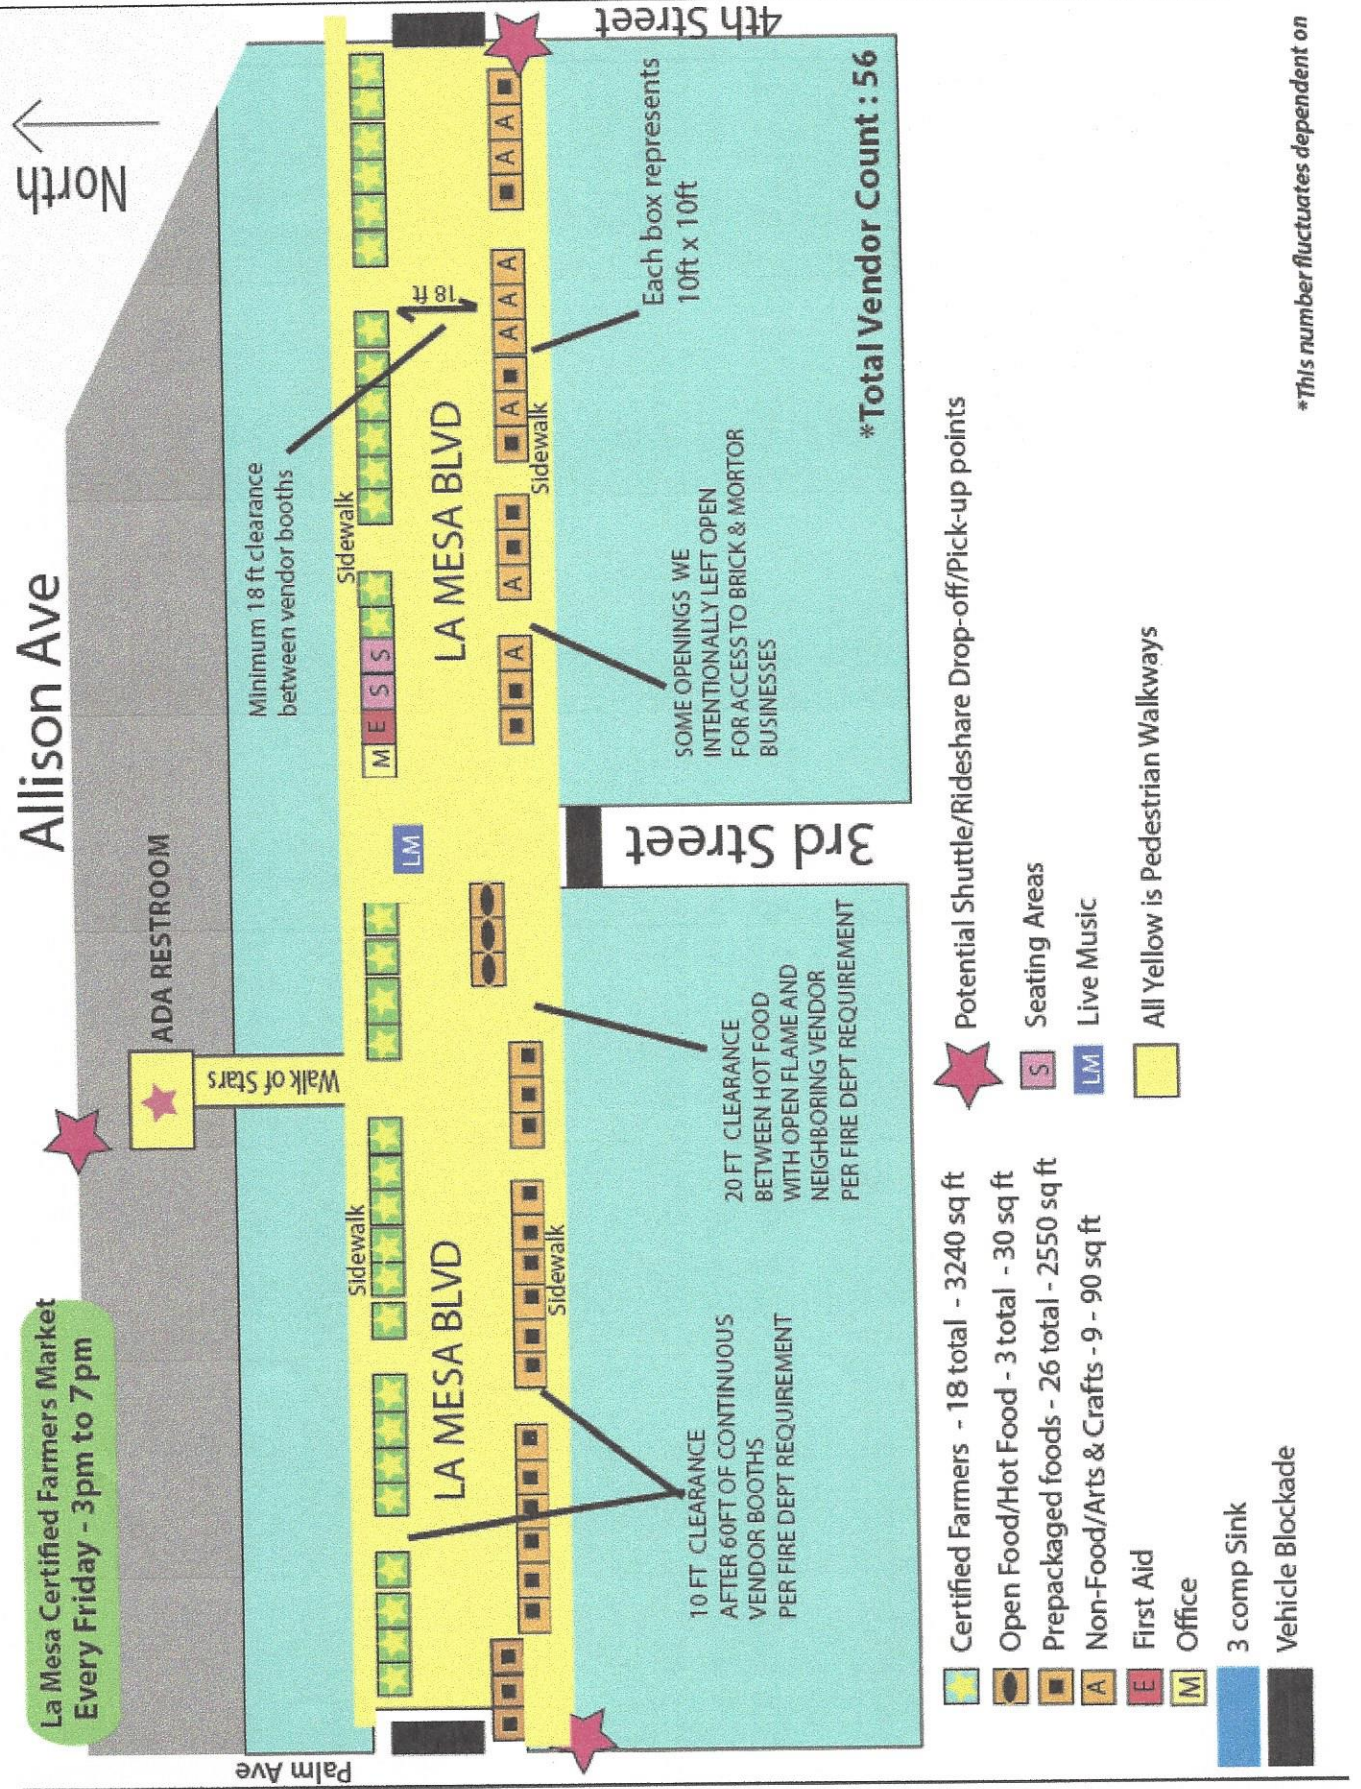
La Mesa Certified Farmers Market
Every Friday - 3pm to 7pm

Allison Ave

North

ADA RESTROOM

Walk of Stars

Palm Ave

4th Street

3rd Street

LA MESA BLVD

LA MESA BLVD

Sidewalk

Sidewalk

Sidewalk

Sidewalk

Minimum 18 ft clearance between vendor booths

18 ft

Each box represents 10ft x 10ft

*Total Vendor Count : 56

SOME OPENINGS WE INTENTIONALLY LEFT OPEN FOR ACCESS TO BRICK & MORTOR BUSINESSES

20 FT CLEARANCE BETWEEN HOT FOOD WITH OPEN FLAME AND NEIGHBORING VENDOR PER FIRE DEPT REQUIREMENT

10 FT CLEARANCE AFTER 60FT OF CONTINUOUS VENDOR BOOTHS PER FIRE DEPT REQUIREMENT

M E S S

LM

A A A A A A A A A

Certified Farmers - 18 total - 3240 sq ft
Open Food/Hot Food - 3 total - 30 sq ft
Prepackaged foods - 26 total - 2550 sq ft
A Non-Food/Arts & Crafts - 9 - 90 sq ft
E First Aid
M Office
3 comp Sink
Vehicle Blockade

Potential Shuttle/Rideshare Drop-off/Pick-up points
S Seating Areas
LM Live Music
All Yellow is Pedestrian Walkways

*This number fluctuates dependent on